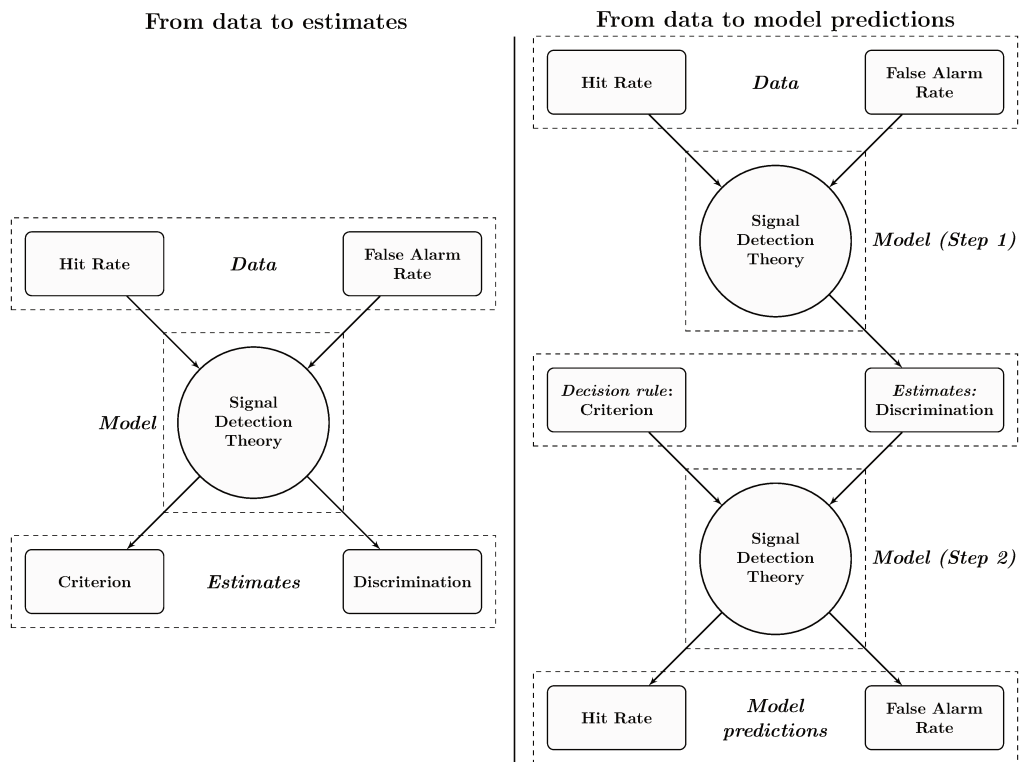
From data to estimates

Hit Rate

Data

False Alarm Rate

Model

Signal Detection Theory

Criterion

Estimates

Discrimination

From data to model predictions

Hit Rate

Data

False Alarm Rate

Signal Detection Theory

Model (Step 1)

Decision rule: Criterion

Estimates: Discrimination

Signal Detection Theory

Model (Step 2)

Hit Rate

Model predictions

False Alarm Rate